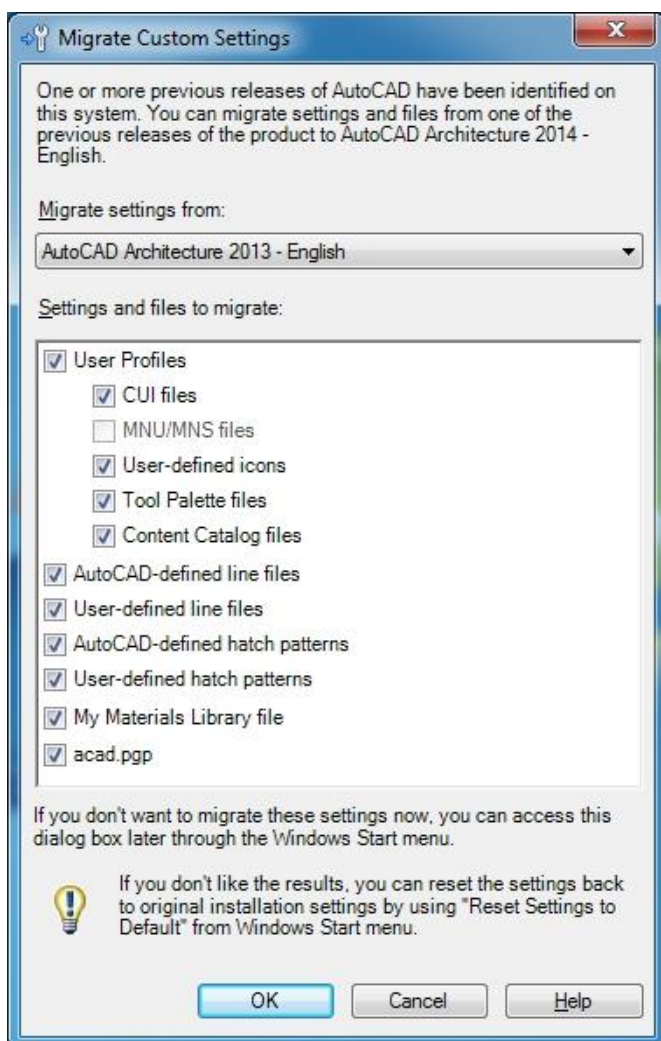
Migrate Custom Settings

One or more previous releases of AutoCAD have been identified on this system. You can migrate settings and files from one of the previous releases of the product to AutoCAD Architecture 2014 - English.

Migrate settings from:

AutoCAD Architecture 2013 - English

Settings and files to migrate:

User Profiles
CUI files
MNU/MNS files
User-defined icons
Tool Palette files
Content Catalog files
AutoCAD-defined line files
User-defined line files
AutoCAD-defined hatch patterns
User-defined hatch patterns
My Materials Library file
acad.pgp

If you don't want to migrate these settings now, you can access this dialog box later through the Windows Start menu.

If you don't like the results, you can reset the settings back to original installation settings by using "Reset Settings to Default" from Windows Start menu.

OK
Cancel
Help